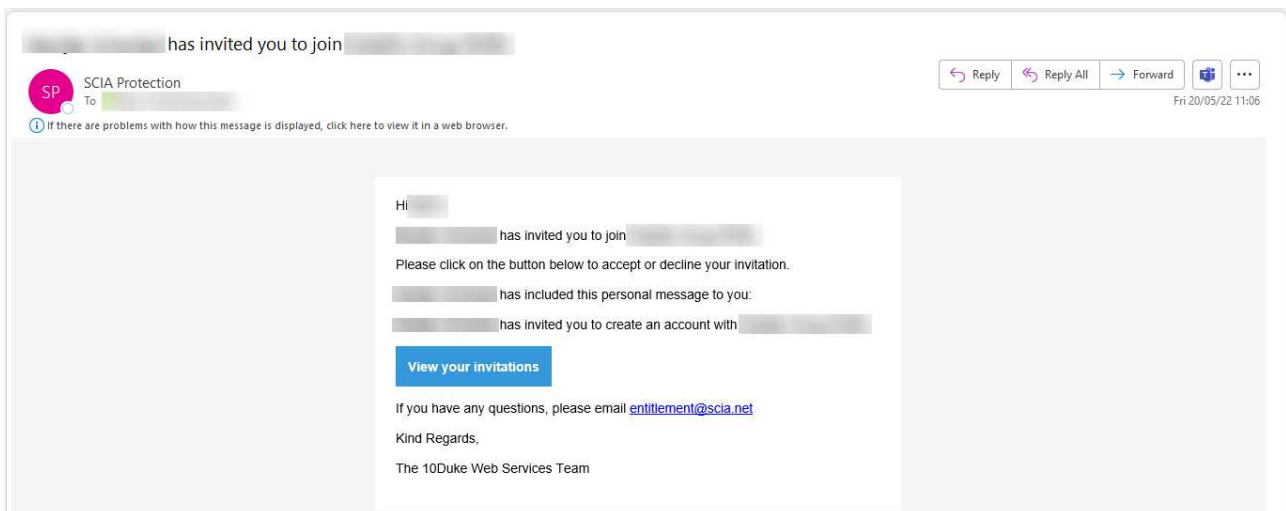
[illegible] has invited you to join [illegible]

SP SCIA Protection
To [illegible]

Reply | Reply All | Forward | ...
Fri 20/05/22 11:06

If there are problems with how this message is displayed, click here to view it in a web browser.

Hi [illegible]

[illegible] has invited you to join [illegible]

Please click on the button below to accept or decline your invitation.

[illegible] has included this personal message to you:

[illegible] has invited you to create an account with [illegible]

View your invitations

If you have any questions, please email entitlement@scia.net

Kind Regards,

The 10Duke Web Services Team